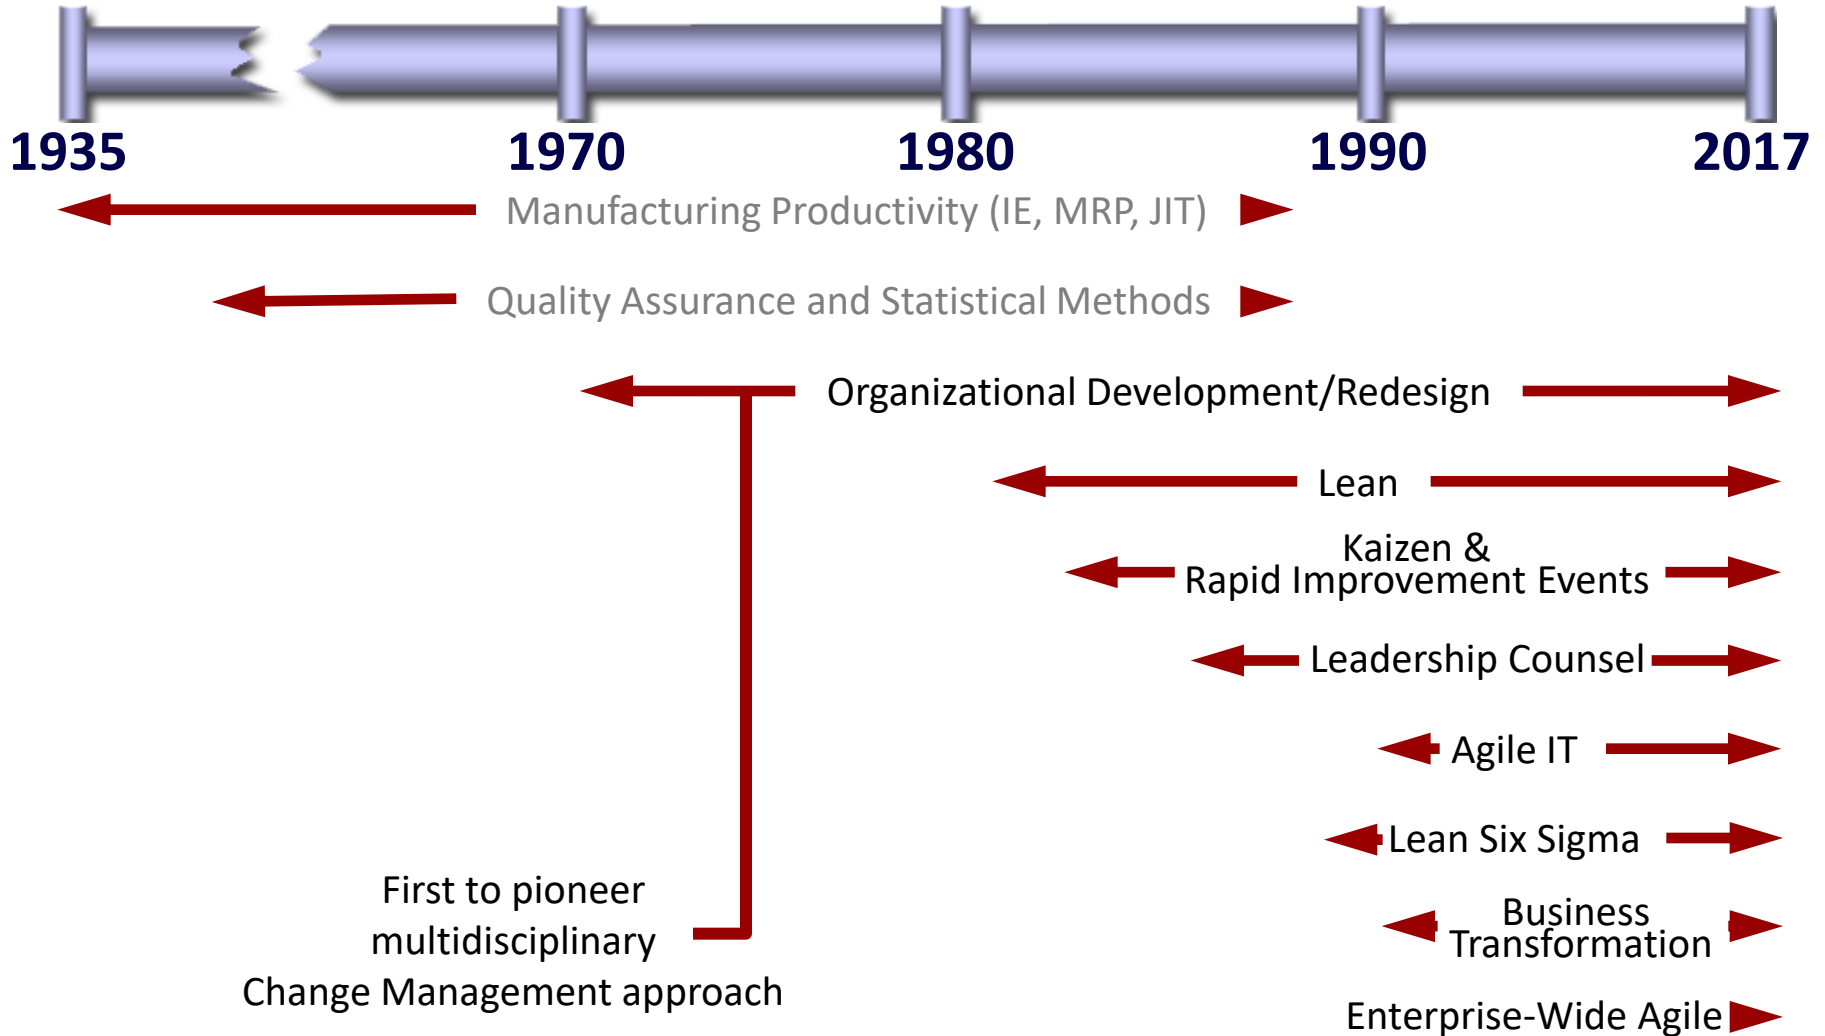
1935 1970 1980 1990 2017

Manufacturing Productivity (IE, MRP, JIT)

Quality Assurance and Statistical Methods

Organizational Development/Redesign

Lean

Kaizen & Rapid Improvement Events

Leadership Counsel

Agile IT

Lean Six Sigma

Business Transformation

Enterprise-Wide Agile

First to pioneer multidisciplinary Change Management approach